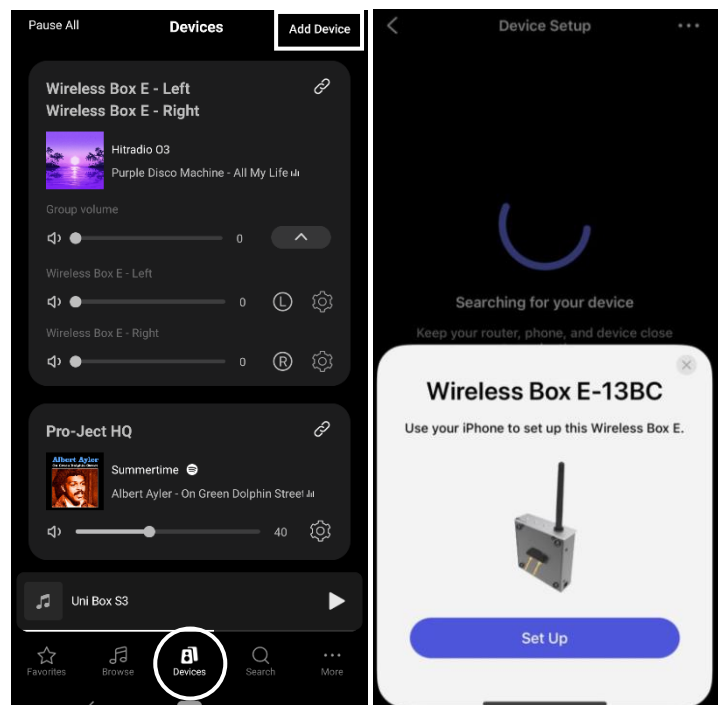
Pause All
Devices
Add Device

Wireless Box E - Left
Wireless Box E - Right

Hitradio O3
Purple Disco Machine - All My Life

Group volume
0

Wireless Box E - Left
0
L

Wireless Box E - Right
0
R

Pro-Ject HQ

Albert Ayler
Summertime
Albert Ayler - On Green Dolphin Street
40

Uni Box S3

Favorites
Browse
Devices
Search
More

Device Setup

Searching for your device
Keep your router, phone, and device close

Wireless Box E-13BC
Use your iPhone to set up this Wireless Box E.

Set Up